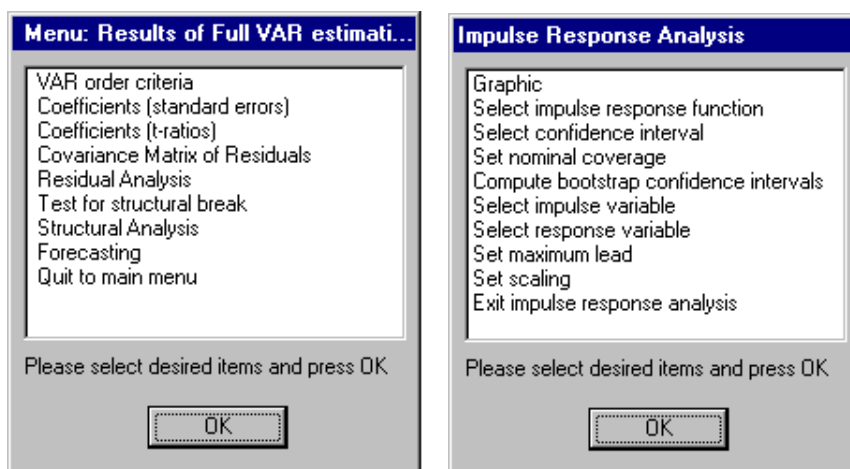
Menu: Results of Full VAR estimati...

VAR order criteria
Coefficients (standard errors)
Coefficients (t-ratios)
Covariance Matrix of Residuals
Residual Analysis
Test for structural break
Structural Analysis
Forecasting
Quit to main menu

Please select desired items and press OK

OK

Impulse Response Analysis

Graphic
Select impulse response function
Select confidence interval
Set nominal coverage
Compute bootstrap confidence intervals
Select impulse variable
Select response variable
Set maximum lead
Set scaling
Exit impulse response analysis

Please select desired items and press OK

OK